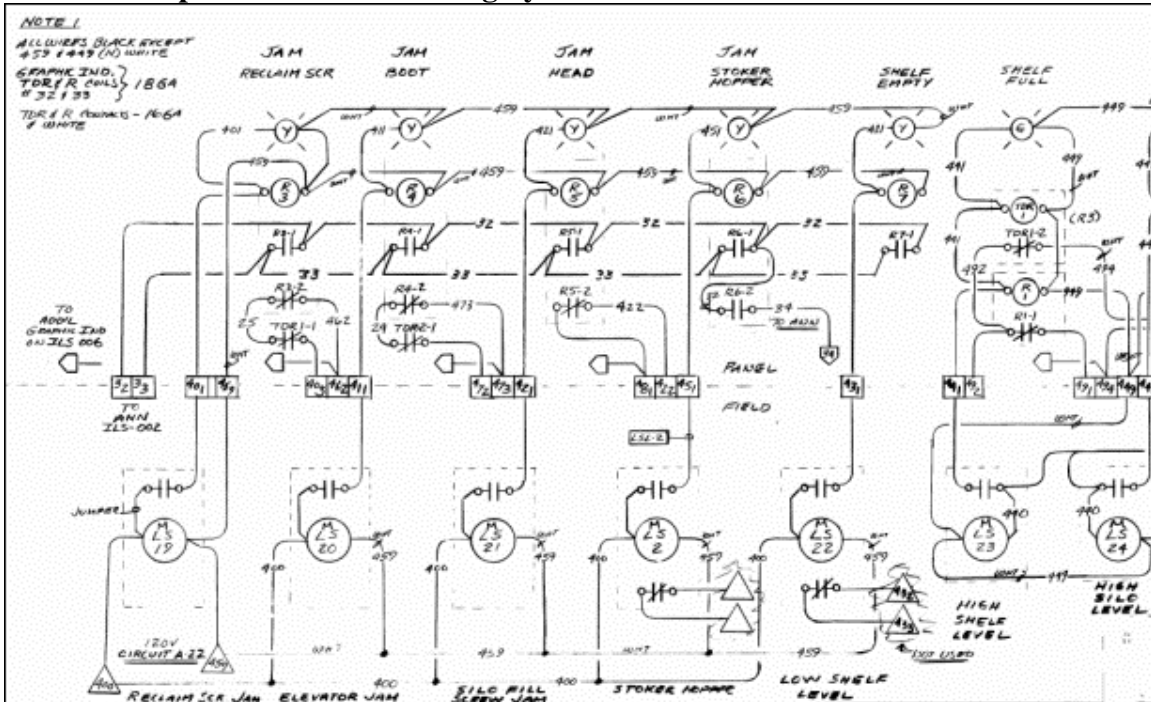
NOTE 1

ALL WIRES BLACK EXCEPT 459 & 449 (N) WHITE

GRAPHIC IND. TDR & R COILS # 32 & 33 } 18GA

TDR & R CONTACTS - 16GA & WHITE

JAM RECLAIM SCR

JAM BOOT

JAM HEAD

JAM STOKER HOPPER

SHELF EMPTY

SHELF FULL

401 Y 459 R 3

411 Y R 4 459

421 Y 459 R 5 453

451 Y 459 R 6

481 Y R 7

G 449 441 447 TDR 1 (R3) TDR1-2 494 492 R 1 449 R1-1

R3-1 32 R4-1 32 R5-1 32 R6-1 32 R7-1

33 33 33 33

R3-2 25 TDR1-1 462

R4-2 473 29 TDR2-1

R5-2 422

R6-2 34 TO ANN

TO ADD'L GRAPHIC IND ON ILS 006

32 33 TO ANN ILS-002

401 459

403 462 411

472 473 421

481 422 451

PANEL

FIELD

481

441 442

491 492 449

LSL-2

JUMPER

LS 19

LS 20 459

400 LS 21 459

400 LS 2 459

400 LS 22 459

440 LS 23

440 LS 24

120V CIRCUIT A-22

400 459

WHT 459 WHT 459

400 459 400

HIGH SHELF LEVEL

NOT USED

HIGH SILO LEVEL

RECLAIM SCR JAM

ELEVATOR JAM

SILO FILL SCREW JAM

STOKER HOPPER

LOW SHELF LEVEL